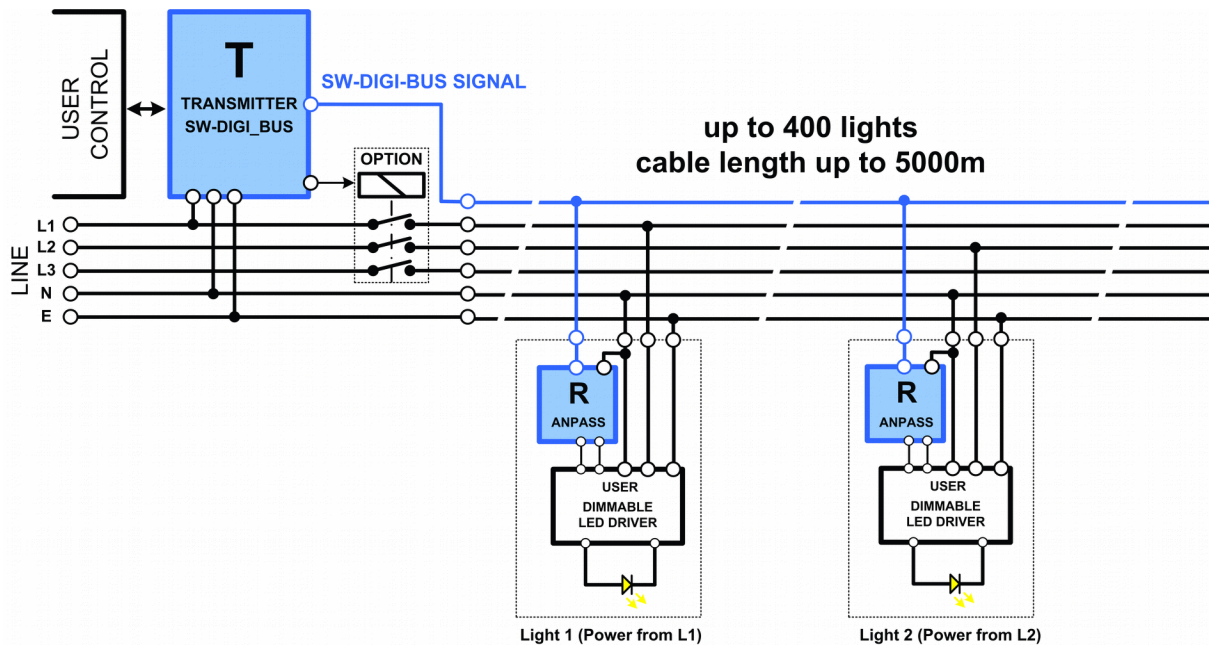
USER CONTROL

T
TRANSMITTER
SW-DIGI_BUS

SW-DIGI-BUS SIGNAL

OPTION

up to 400 lights
cable length up to 5000m

LINE
L1
L2
L3
N
E

R
ANPASS

USER
DIMMABLE
LED DRIVER

R
ANPASS

USER
DIMMABLE
LED DRIVER

Light 1 (Power from L1)

Light 2 (Power from L2)